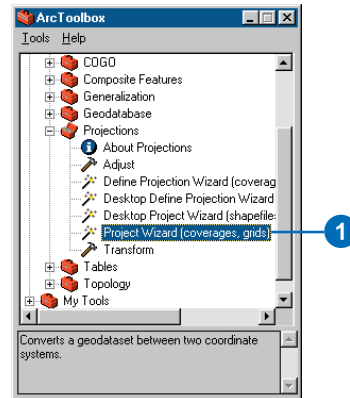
ArcToolbox
Tools Help
COGO
Composite Features
Generalization
Geodatabase
Projections
About Projections
Adjust
Define Projection Wizard (coverag
Desktop Define Projection Wizard
Desktop Project Wizard (shapefile
Project Wizard (coverages, grids)
Transform
Tables
Topology
My Tools
Converts a geodataset between two coordinate systems.
1